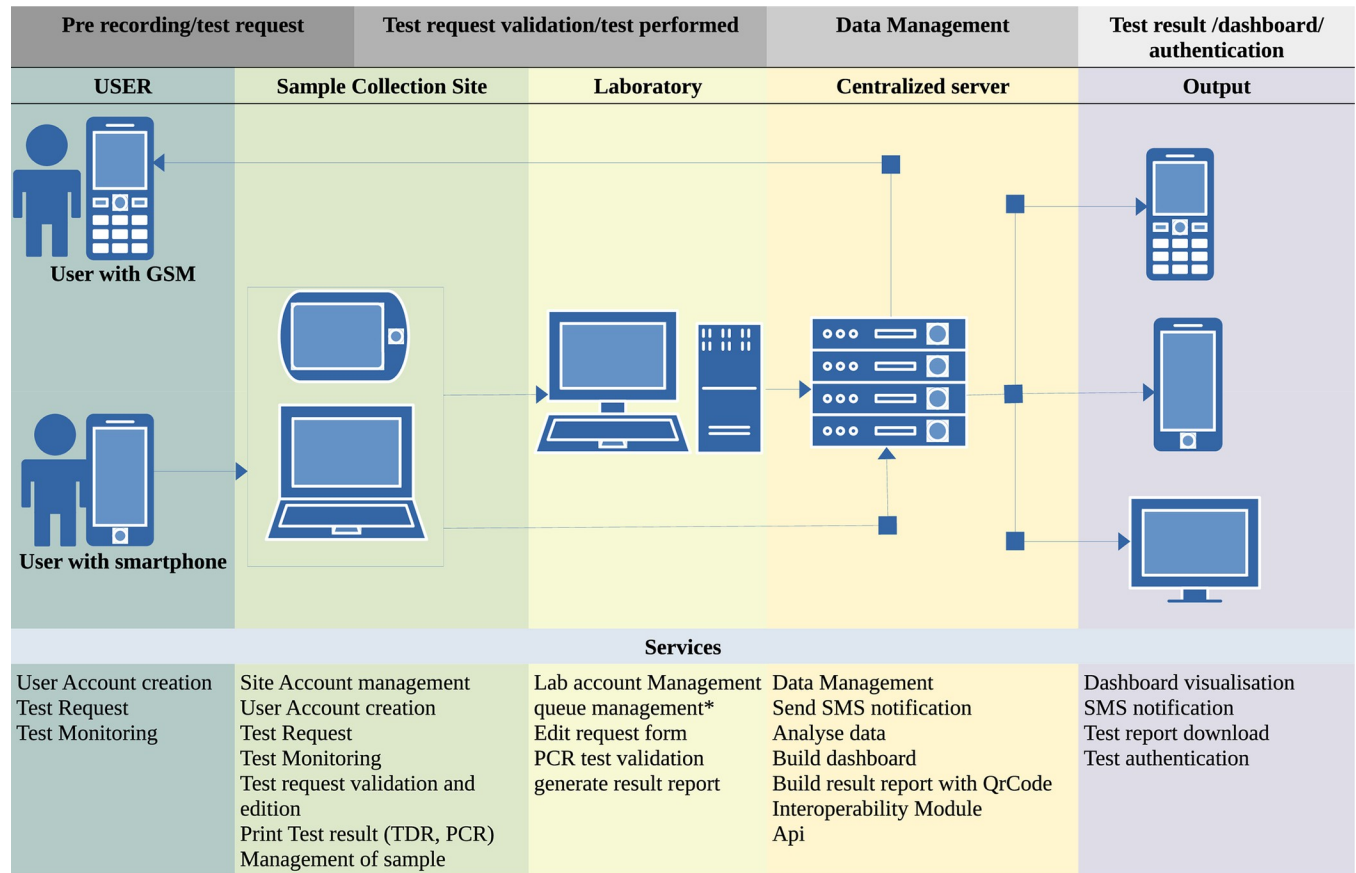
| Pre recording/test request | | Test request validation/test performed | Data Management | Test result /dashboard/ authentication |
|---|---|---|---|---|
| USER | Sample Collection Site | Laboratory | Centralized server | Output |

User with GSM

User with smartphone

Services

| | | | | |
|---|---|---|---|---|
| User Account creation<br>Test Request<br>Test Monitoring | Site Account management<br>User Account creation<br>Test Request<br>Test Monitoring<br>Test request validation and edition<br>Print Test result (TDR, PCR)<br>Management of sample | Lab account Management<br>queue management*<br>Edit request form<br>PCR test validation<br>generate result report | Data Management<br>Send SMS notification<br>Analyse data<br>Build dashboard<br>Build result report with QrCode<br>Interoperability Module<br>Api | Dashboard visualisation<br>SMS notification<br>Test report download<br>Test authentication |